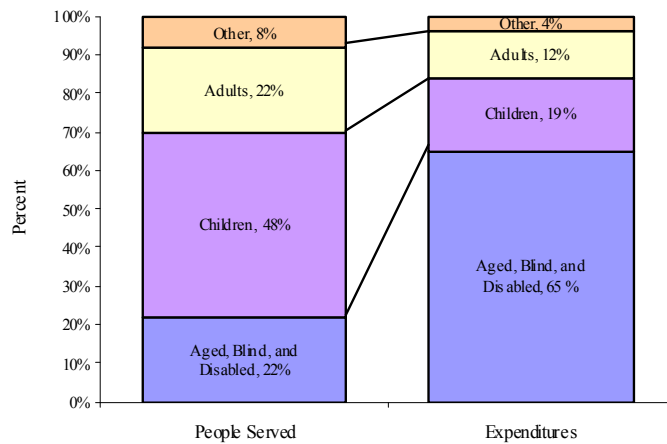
100%
90%
80%
70%
60%
50%
40%
30%
20%
10%
0%

Percent

Other, 8%
Adults, 22%
Children, 48%
Aged, Blind, and Disabled, 22%

Other, 4%
Adults, 12%
Children, 19%
Aged, Blind, and Disabled, 65 %

People Served
Expenditures